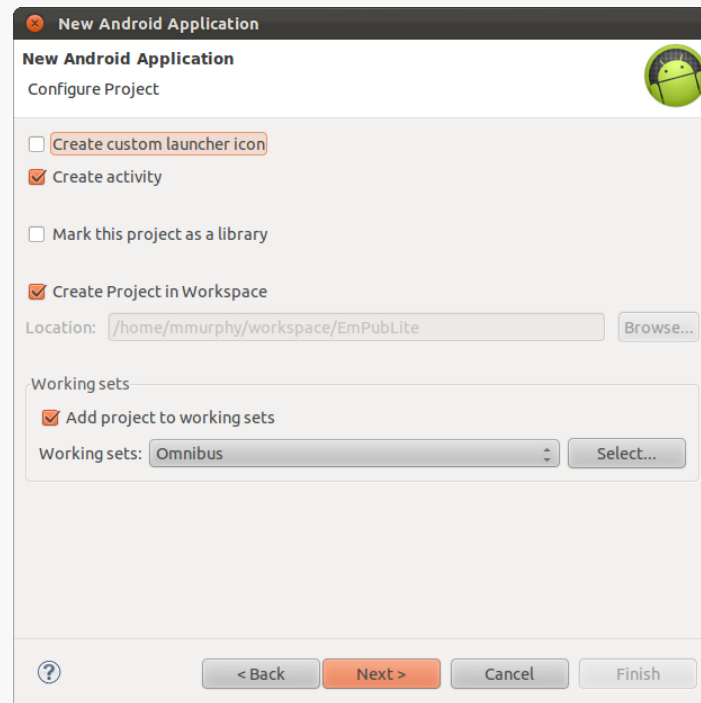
New Android Application

New Android Application

Configure Project

Create custom launcher icon

Create activity

Mark this project as a library

Create Project in Workspace

Location: /home/mmurphy/workspace/EmPubLite Browse...

Working sets

Add project to working sets

Working sets: Omnibus Select...

?

< Back Next > Cancel Finish